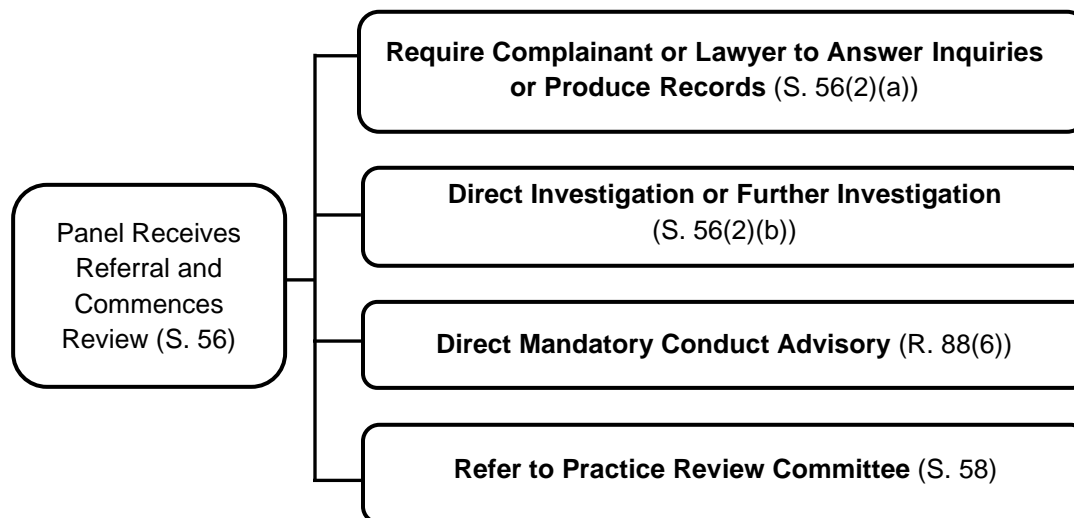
Panel Receives Referral and Commences Review (S. 56)

Require Complainant or Lawyer to Answer Inquiries or Produce Records (S. 56(2)(a))

Direct Investigation or Further Investigation (S. 56(2)(b))

Direct Mandatory Conduct Advisory (R. 88(6))

Refer to Practice Review Committee (S. 58)